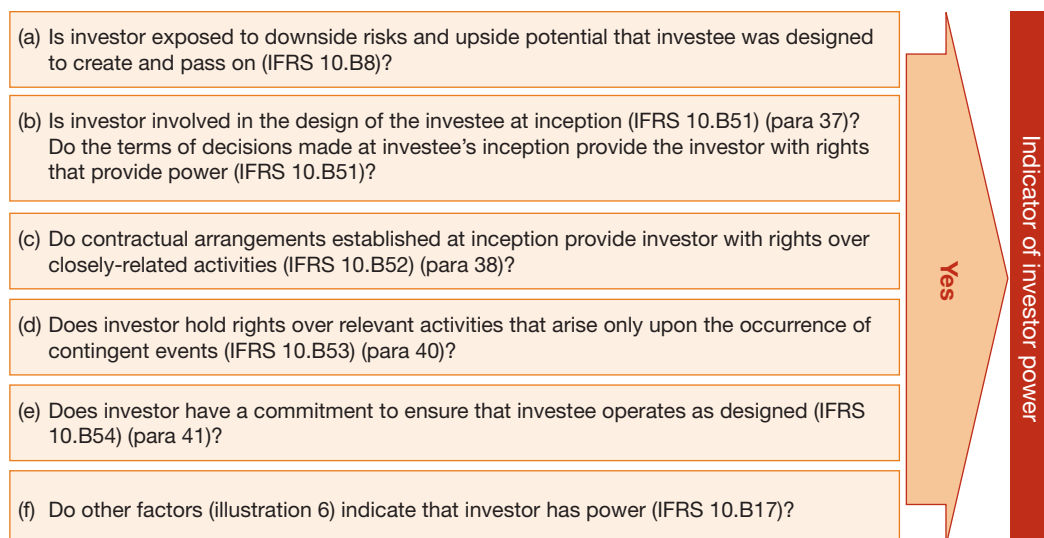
(a) Is investor exposed to downside risks and upside potential that investee was designed to create and pass on (IFRS 10.B8)?

(b) Is investor involved in the design of the investee at inception (IFRS 10.B51) (para 37)? Do the terms of decisions made at investee's inception provide the investor with rights that provide power (IFRS 10.B51)?

(c) Do contractual arrangements established at inception provide investor with rights over closely-related activities (IFRS 10.B52) (para 38)?

(d) Does investor hold rights over relevant activities that arise only upon the occurrence of contingent events (IFRS 10.B53) (para 40)?

(e) Does investor have a commitment to ensure that investee operates as designed (IFRS 10.B54) (para 41)?

(f) Do other factors (illustration 6) indicate that investor has power (IFRS 10.B17)?

Yes

Indicator of investor power